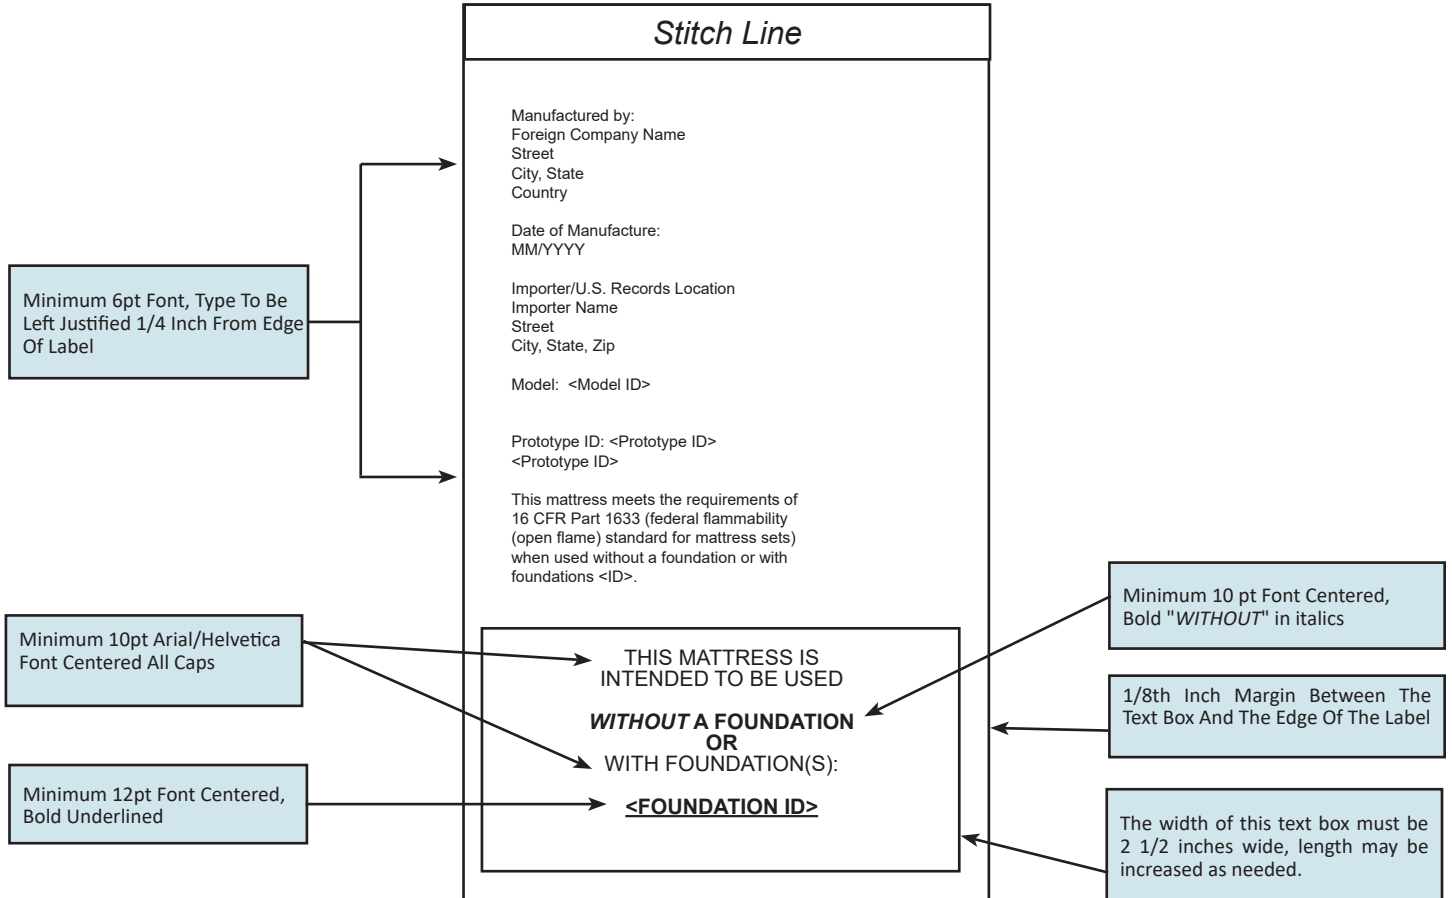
*Stitch Line*

Minimum 6pt Font, Type To Be Left Justified 1/4 Inch From Edge Of Label

Manufactured by:
Foreign Company Name
Street
City, State
Country

Date of Manufacture:
MM/YYYY

Importer/U.S. Records Location
Importer Name
Street
City, State, Zip

Model: <Model ID>

Prototype ID: <Prototype ID>
<Prototype ID>

This mattress meets the requirements of 16 CFR Part 1633 (federal flammability (open flame) standard for mattress sets) when used without a foundation or with foundations <ID>.

Minimum 10 pt Font Centered, Bold "*WITHOUT*" in italics

Minimum 10pt Arial/Helvetica Font Centered All Caps

THIS MATTRESS IS INTENDED TO BE USED

***WITHOUT* A FOUNDATION**
**OR**
WITH FOUNDATION(S):

1/8th Inch Margin Between The Text Box And The Edge Of The Label

Minimum 12pt Font Centered, Bold Underlined

**<u><FOUNDATION ID></u>**

The width of this text box must be 2 1/2 inches wide, length may be increased as needed.